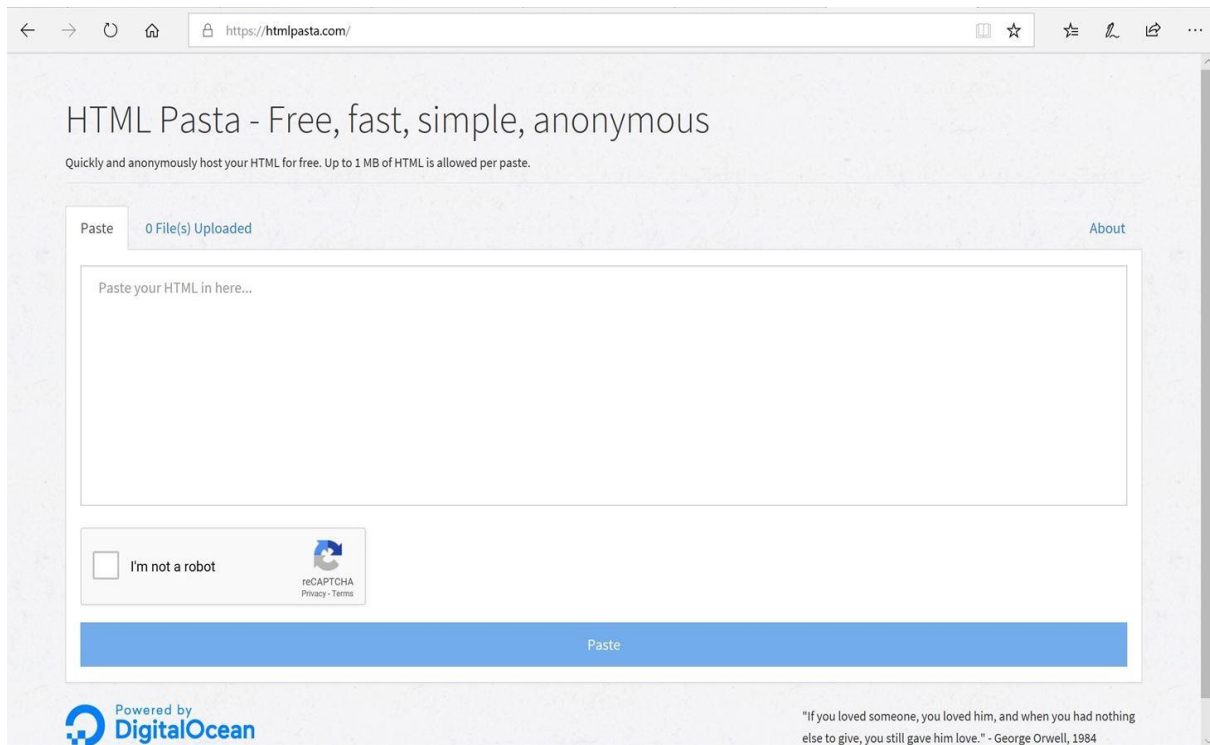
https://htmlpasta.com/

HTML Pasta - Free, fast, simple, anonymous

Quickly and anonymously host your HTML for free. Up to 1 MB of HTML is allowed per paste.

Paste 0 File(s) Uploaded About

Paste your HTML in here...

I'm not a robot

reCAPTCHA
Privacy - Terms

Paste

Powered by
DigitalOcean

"If you loved someone, you loved him, and when you had nothing else to give, you still gave him love." - George Orwell, 1984